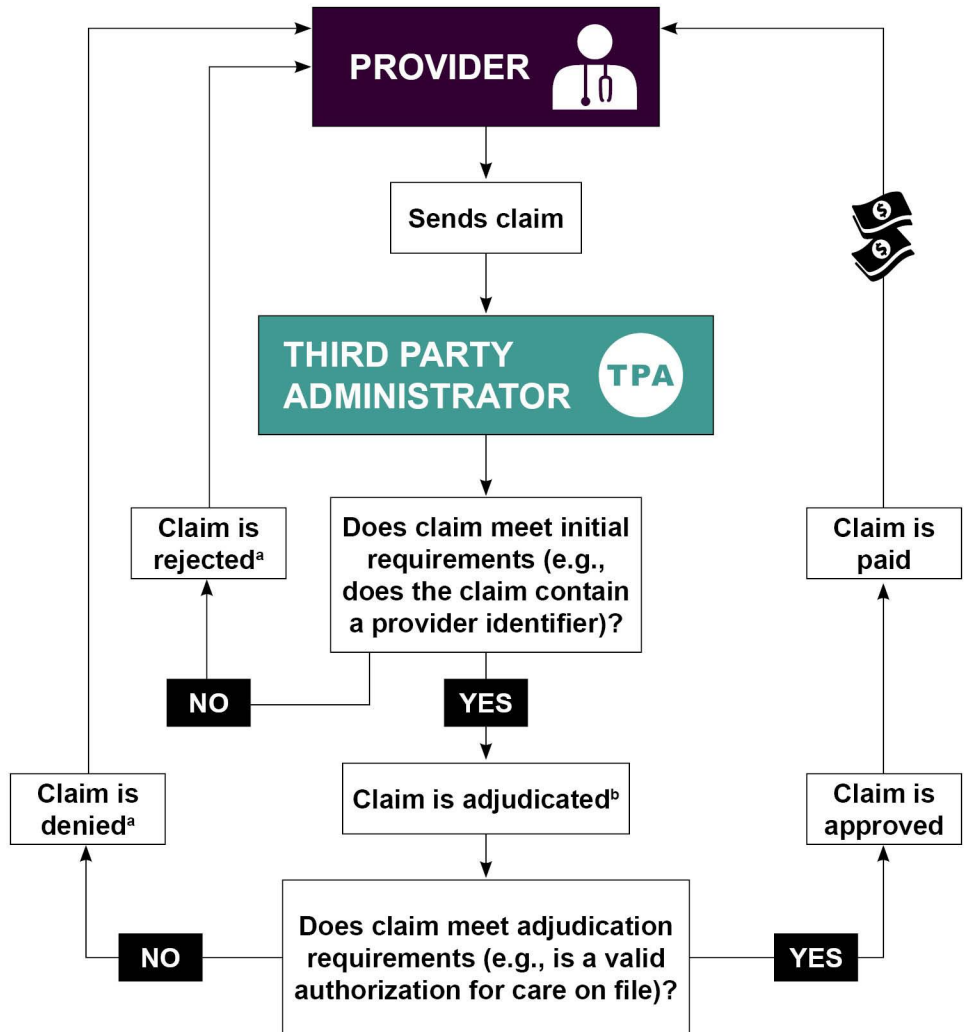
PROVIDER

Sends claim

THIRD PARTY ADMINISTRATOR

TPA

Claim is rejected$^{a}$

Does claim meet initial requirements (e.g., does the claim contain a provider identifier)?

Claim is paid

NO

YES

Claim is denied$^{a}$

Claim is adjudicated$^{b}$

Claim is approved

NO

Does claim meet adjudication requirements (e.g., is a valid authorization for care on file)?

YES